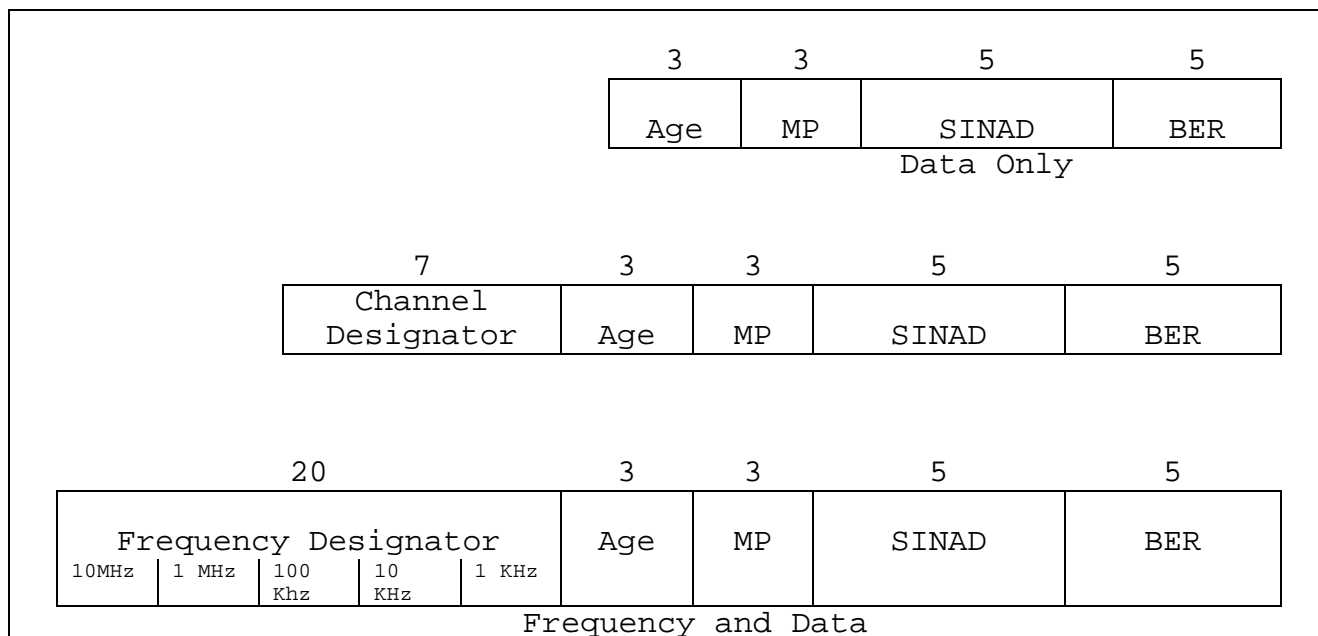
| 3 | 3 | 5 | 5 |
|---|---|---|---|
| Age | MP | SINAD | BER |

Data Only

| 7 | 3 | 3 | 5 | 5 |
|---|---|---|---|---|
| Channel Designator | Age | MP | SINAD | BER |

| 20 | 3 | 3 | 5 | 5 |
|---|---|---|---|---|
| Frequency Designator<br>10MHz \| 1 MHz \| 100 Khz \| 10 KHz \| 1 KHz | Age | MP | SINAD | BER |

Frequency and Data